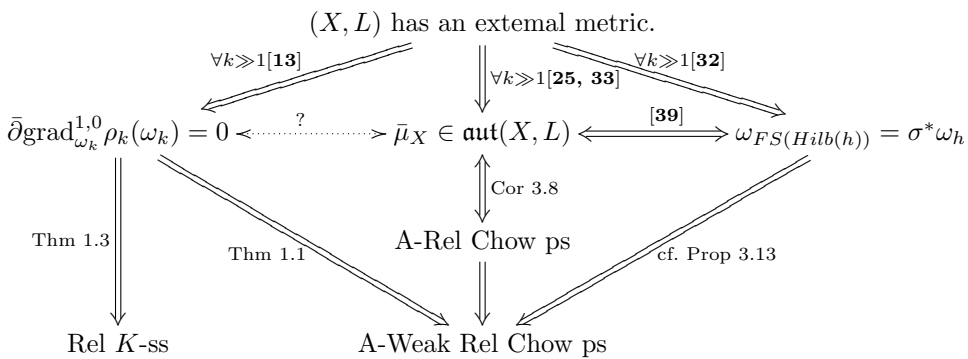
$(X, L)$ has an extemal metric.

$\forall k \gg 1$[**13**]

$\forall k \gg 1$[**25, 33**]

$\forall k \gg 1$[**32**]

$\bar{\partial}\mathrm{grad}^{1,0}_{\omega_k}\rho_k(\omega_k) = 0$

?

$\bar{\mu}_X \in \mathfrak{aut}(X, L)$

[**39**]

$\omega_{FS(Hilb(h))} = \sigma^*\omega_h$

Cor 3.8

Thm 1.3

Thm 1.1

A-Rel Chow ps

cf. Prop 3.13

Rel $K$-ss

A-Weak Rel Chow ps